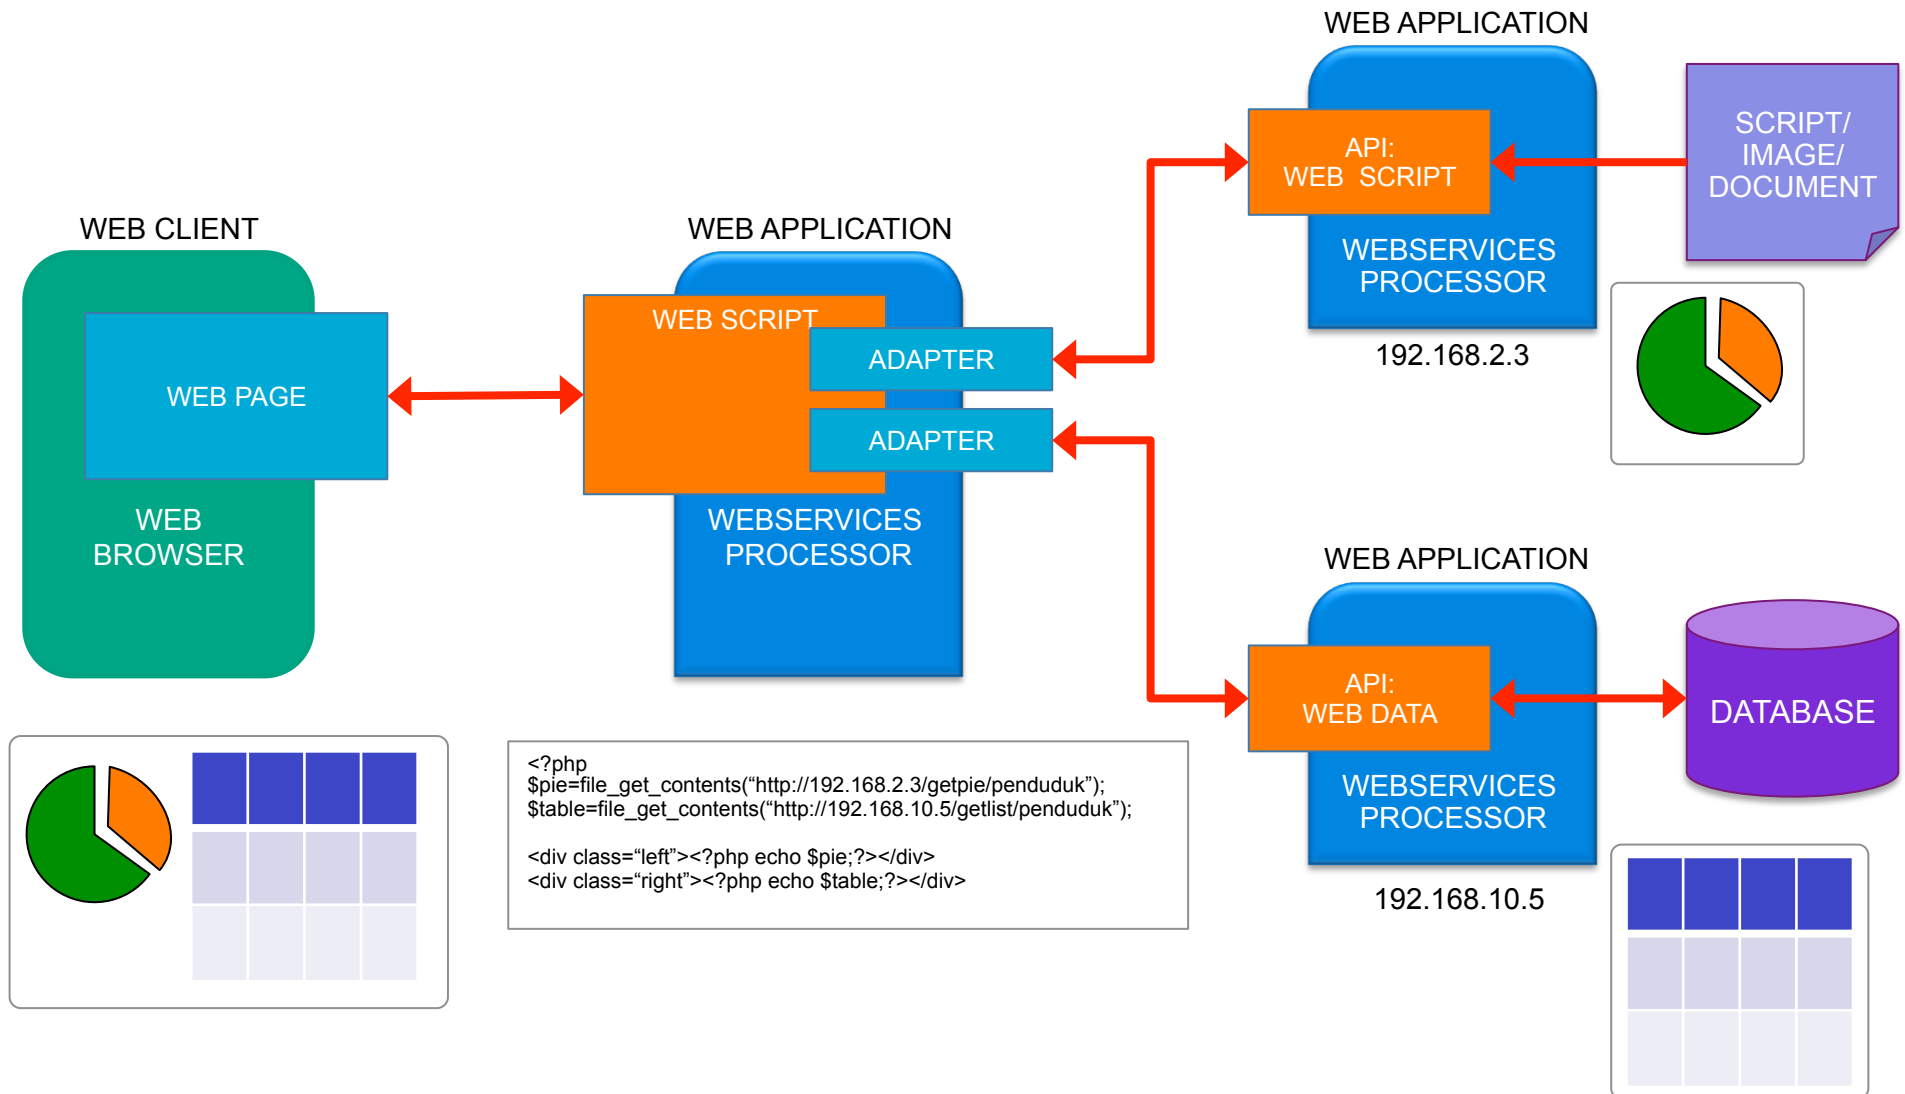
WEB APPLICATION

API:
WEB SCRIPT

WEBSERVICES
PROCESSOR

192.168.2.3

SCRIPT/
IMAGE/
DOCUMENT

WEB CLIENT

WEB PAGE

WEB
BROWSER

WEB APPLICATION

WEB SCRIPT

ADAPTER

ADAPTER

WEBSERVICES
PROCESSOR

WEB APPLICATION

API:
WEB DATA

WEBSERVICES
PROCESSOR

192.168.10.5

DATABASE

<?php
$pie=file_get_contents("http://192.168.2.3/getpie/penduduk");
$table=file_get_contents("http://192.168.10.5/getlist/penduduk");

<div class="left"><?php echo $pie;?></div>
<div class="right"><?php echo $table;?></div>